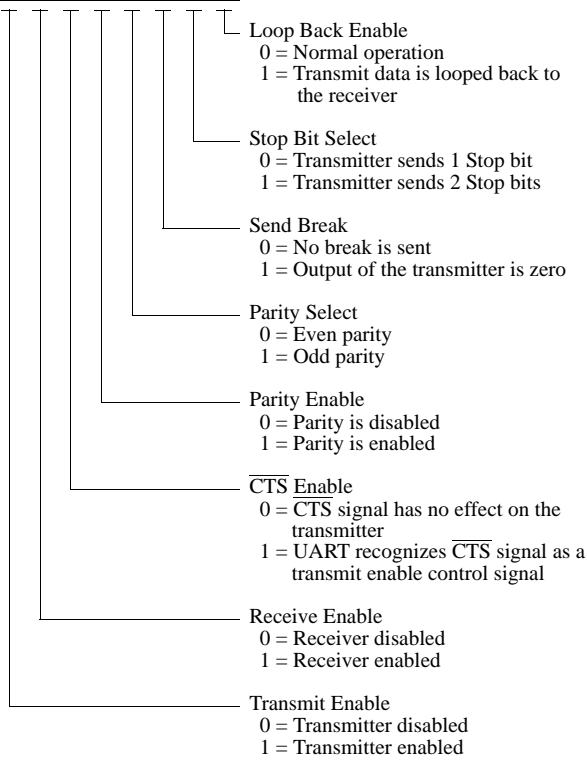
Loop Back Enable
0 = Normal operation
1 = Transmit data is looped back to the receiver

Stop Bit Select
0 = Transmitter sends 1 Stop bit
1 = Transmitter sends 2 Stop bits

Send Break
0 = No break is sent
1 = Output of the transmitter is zero

Parity Select
0 = Even parity
1 = Odd parity

Parity Enable
0 = Parity is disabled
1 = Parity is enabled

$\overline{\text{CTS}}$ Enable
0 = $\overline{\text{CTS}}$ signal has no effect on the transmitter
1 = UART recognizes $\overline{\text{CTS}}$ signal as a transmit enable control signal

Receive Enable
0 = Receiver disabled
1 = Receiver enabled

Transmit Enable
0 = Transmitter disabled
1 = Transmitter enabled